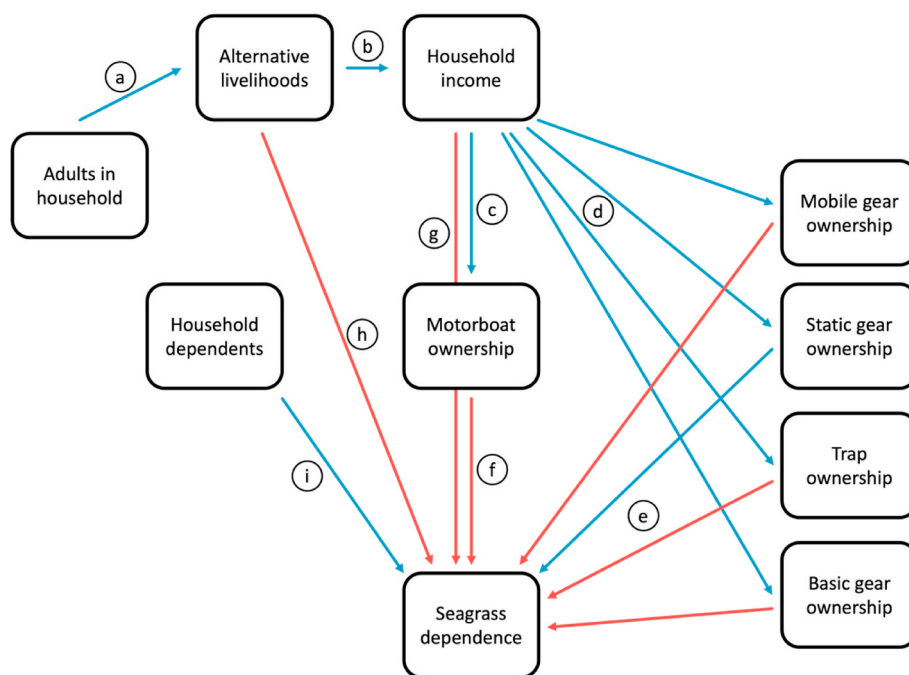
Adults in household

a

Alternative livelihoods

b

Household income

Mobile gear ownership

c

d

g

Household dependents

h

Motorboat ownership

Static gear ownership

Trap ownership

i

f

e

Seagrass dependence

Basic gear ownership